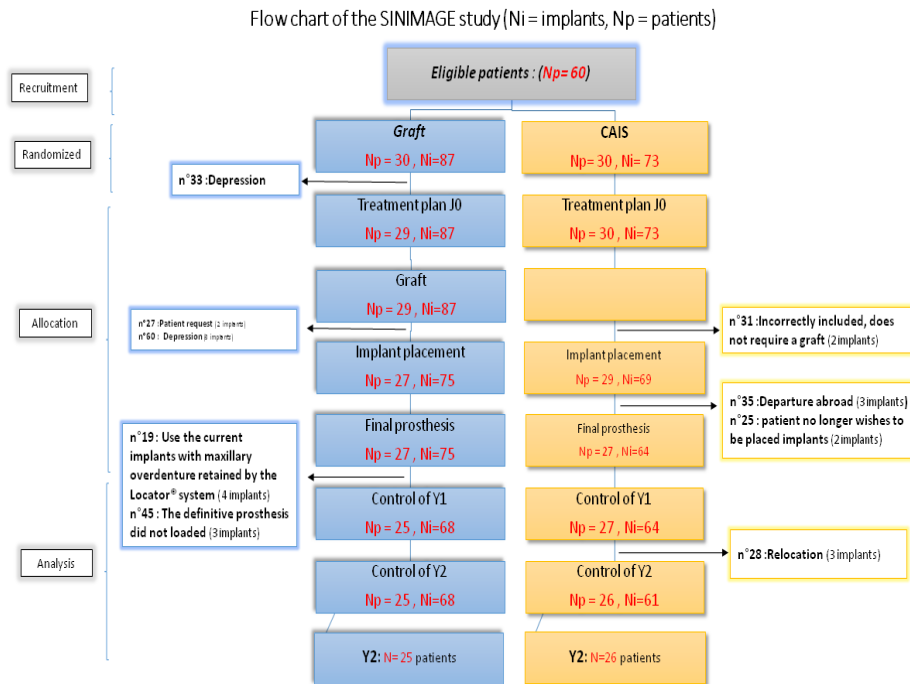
Flow chart of the SINIMAGE study (Ni = implants, Np = patients)

Recruitment

Eligible patients : (Np= 60)

Randomized

Graft
Np = 30 , Ni=87

CAIS
Np = 30 , Ni= 73

n°33 :Depression

Allocation

Treatment plan J0
Np = 29 , Ni=87

Treatment plan J0
Np = 30 , Ni=73

Graft
Np = 29 , Ni=87

n°27 :Patient request (2 implants)
n°60 : Depression (8 implants)

n°31 :Incorrectly included, does not require a graft (2implants)

Implant placement
Np = 27 , Ni=75

Implant placement
Np = 29 , Ni=69

n°35 :Departure abroad (3implants)
n°25 : patient no longer wishes to be placed implants (2implants)

Final prosthesis
Np = 27 , Ni=75

Final prosthesis
Np = 27 , Ni=64

n°19 : Use the current implants with maxillary overdenture retained by the Locator® system (4 implants)
n°45 : The definitive prosthesis did not loaded (3implants)

Analysis

Control of Y1
Np = 25 , Ni=68

Control of Y1
Np = 27 , Ni=64

n°28 :Relocation (3 implants)

Control of Y2
Np = 25 , Ni=68

Control of Y2
Np = 26 , Ni=61

Y2: N= 25 patients

Y2: N=26 patients